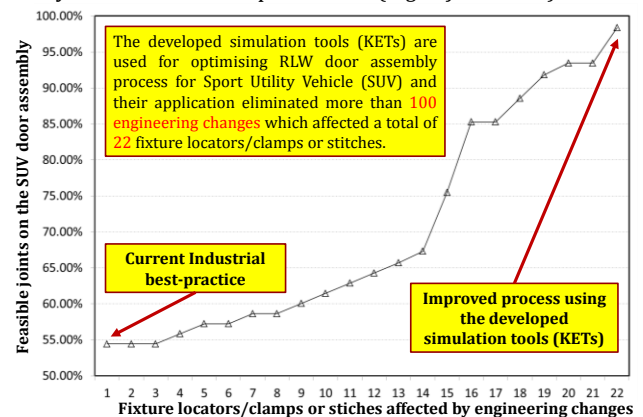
The developed simulation tools (KETs) are used for optimising RLW door assembly process for Sport Utility Vehicle (SUV) and their application eliminated more than 100 engineering changes which affected a total of 22 fixture locators/clamps or stitches.

Current Industrial best-practice

Improved process using the developed simulation tools (KETs)

Feasible joints on the SUV door assembly

100.00%
95.00%
90.00%
85.00%
80.00%
75.00%
70.00%
65.00%
60.00%
55.00%
50.00%

1 2 3 4 5 6 7 8 9 10 11 12 13 14 15 16 17 18 19 20 21 22

Fixture locators/clamps or stiches affected by engineering changes